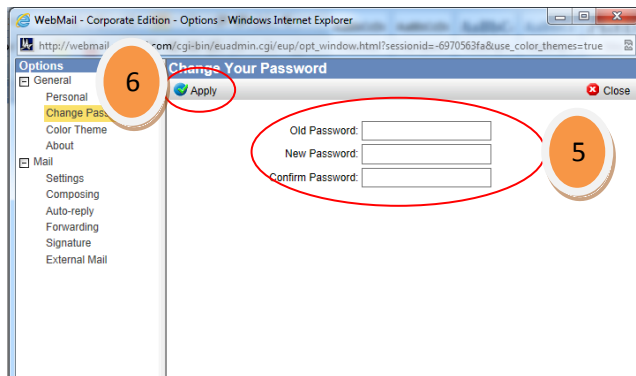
WebMail - Corporate Edition - Options - Windows Internet Explorer

http://webmail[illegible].com/cgi-bin/euadmin.cgi/eup/opt_window.html?sessionid=-6970563fa&use_color_themes=true

Options

General
Personal
Change Pass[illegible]
Color Theme
About

Mail
Settings
Composing
Auto-reply
Forwarding
Signature
External Mail

6

Change Your Password

Apply

Close

Old Password:
New Password:
Confirm Password:

5